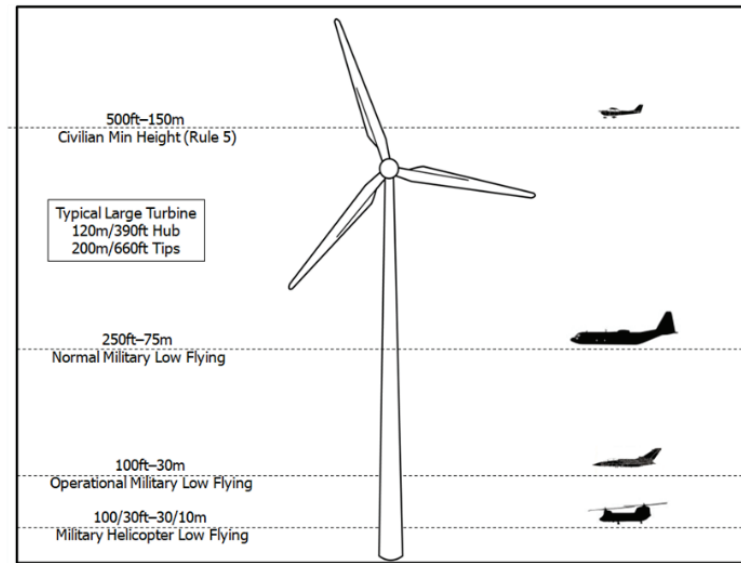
500ft–150m
Civilian Min Height (Rule 5)

Typical Large Turbine
120m/390ft Hub
200m/660ft Tips

250ft–75m
Normal Military Low Flying

100ft–30m
Operational Military Low Flying

100/30ft–30/10m
Military Helicopter Low Flying